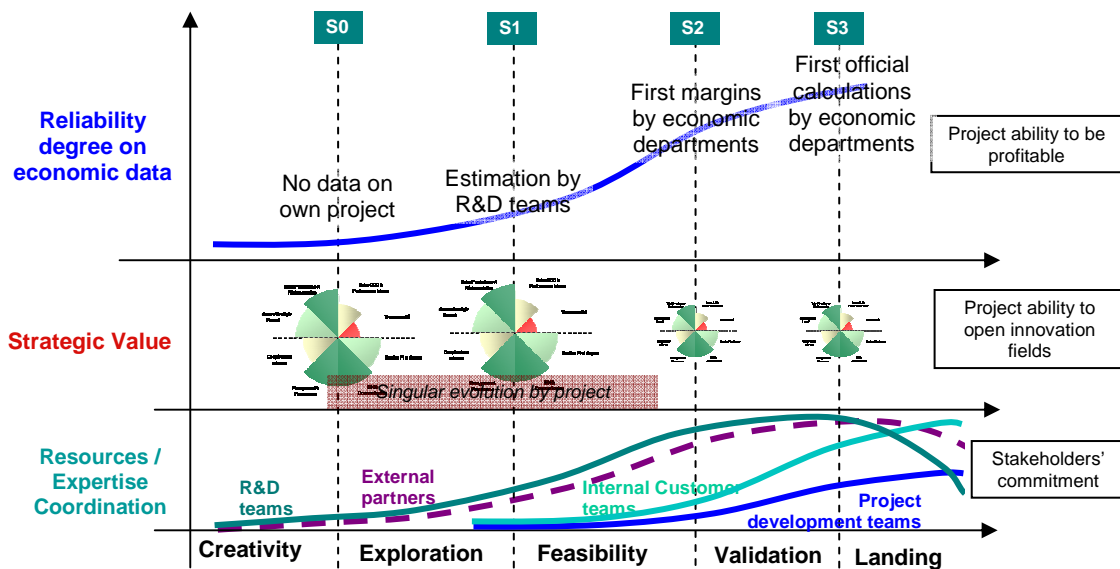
S0

S1

S2

S3

Reliability degree on economic data

No data on own project

Estimation by R&D teams

First margins by economic departments

First official calculations by economic departments

Project ability to be profitable

Strategic Value

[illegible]

Singular evolution by project

Project ability to open innovation fields

Resources / Expertise Coordination

R&D teams

External partners

Internal Customer teams

Project development teams

Stakeholders' commitment

Creativity

Exploration

Feasibility

Validation

Landing